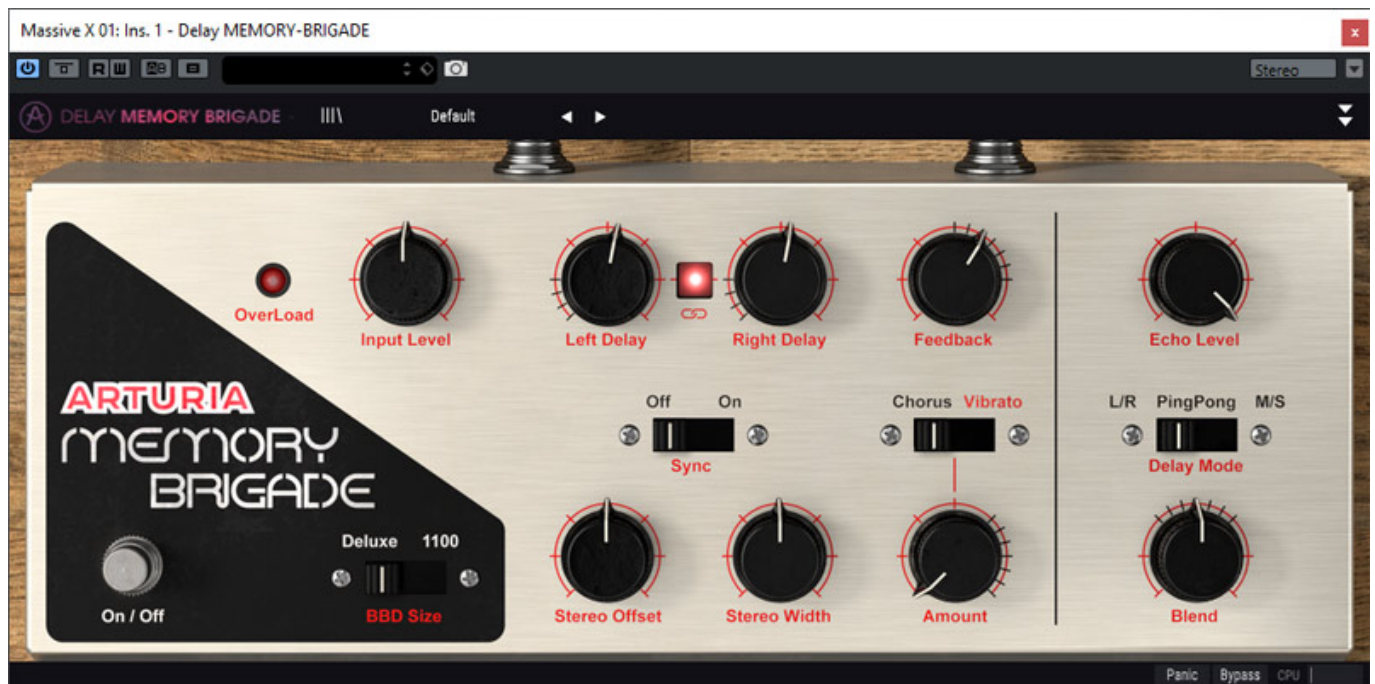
Massive X 01: Ins. 1 - Delay MEMORY-BRIGADE

x

R W

Stereo

DELAY MEMORY BRIGADE

Default

OverLoad

Input Level

Left Delay

Right Delay

Feedback

Echo Level

ARTURIA

MEMORY BRIGADE

Off On

Sync

Chorus Vibrato

L/R PingPong M/S

Delay Mode

Deluxe 1100

BBD Size

On / Off

Stereo Offset

Stereo Width

Amount

Blend

Panic Bypass CPU